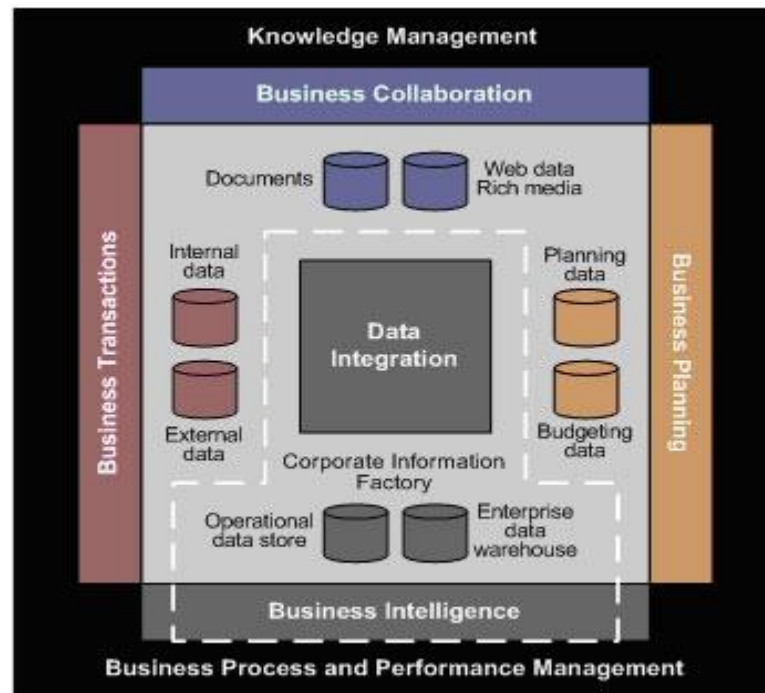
Knowledge Management

Business Collaboration

Business Transactions

Documents

Web data
Rich media

Internal data

External data

Data Integration

Planning data

Budgeting data

Business Planning

Corporate Information Factory

Operational data store

Enterprise data warehouse

Business Intelligence

Business Process and Performance Management